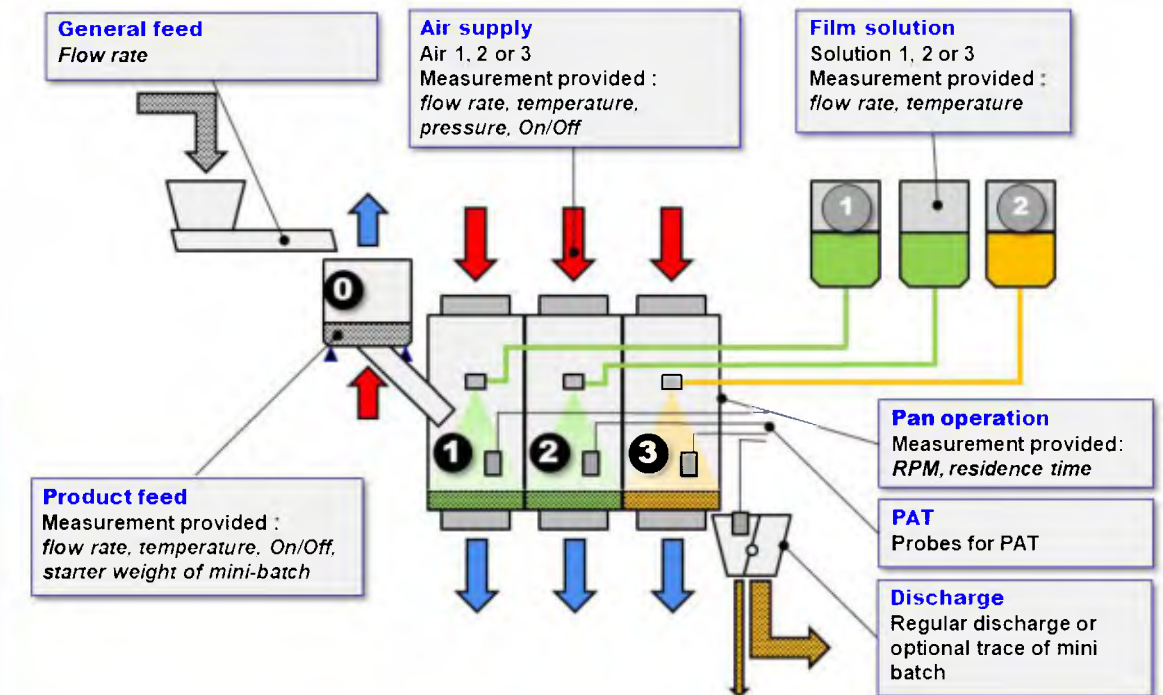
General feed
*Flow rate*

Air supply
Air 1, 2 or 3
Measurement provided :
*flow rate, temperature, pressure, On/Off*

Film solution
Solution 1, 2 or 3
Measurement provided :
*flow rate, temperature*

1

2

0

1

2

3

Pan operation
Measurement provided:
*RPM, residence time*

Product feed
Measurement provided :
*flow rate, temperature, On/Off, starter weight of mini-batch*

PAT
Probes for PAT

Discharge
Regular discharge or optional trace of mini batch